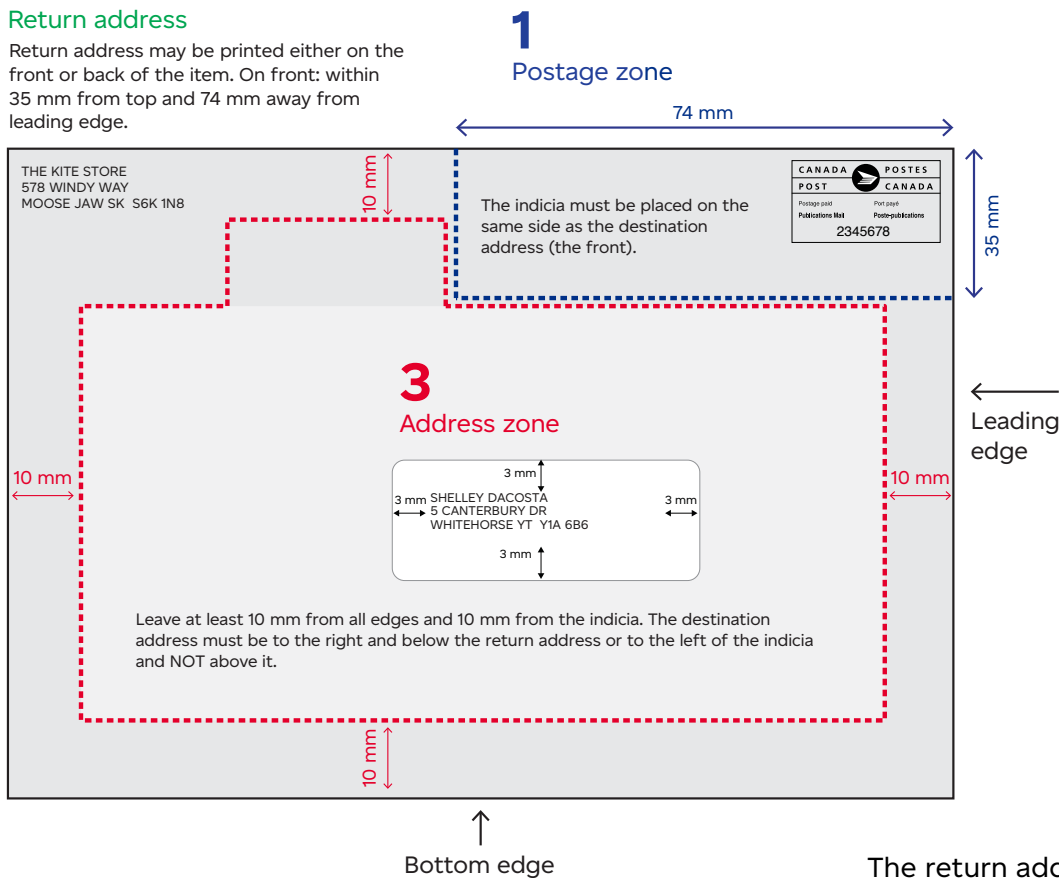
Return address

Return address may be printed either on the front or back of the item. On front: within 35 mm from top and 74 mm away from leading edge.

1
Postage zone

74 mm

THE KITE STORE
578 WINDY WAY
MOOSE JAW SK S6K 1N8

10 mm

The indicia must be placed on the same side as the destination address (the front).

CANADA POSTES
POST CANADA
Postage paid Port payé
Publications Mail Poste-publications
2345678

35 mm

3
Address zone

Leading edge

10 mm

3 mm
3 mm SHELLEY DACOSTA
5 CANTERBURY DR
WHITEHORSE YT Y1A 6B6
3 mm
3 mm

10 mm

Leave at least 10 mm from all edges and 10 mm from the indicia. The destination address must be to the right and below the return address or to the left of the indicia and NOT above it.

10 mm

Bottom edge

The return ad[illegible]